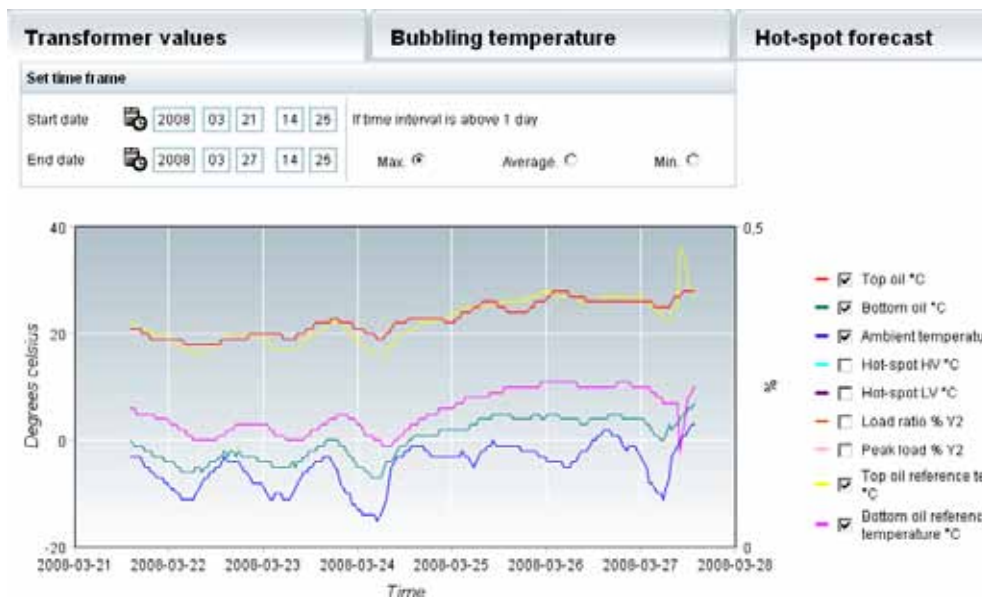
Transformer values

Bubbling temperature

Hot-spot forecast

Set time frame

Start date 2008 03 21 14 25

End date 2008 03 27 14 25

If time interval is above 1 day

Max.

Average.

Min.

40

20

0

-20

Degrees celsius

0,5

%

0

2008-03-21 2008-03-22 2008-03-23 2008-03-24 2008-03-25 2008-03-26 2008-03-27 2008-03-28

Time

Top oil °C

Bottom oil °C

Ambient temperatu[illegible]

Hot-spot HV °C

Hot-spot LV °C

Load ratio % Y2

Peak load % Y2

Top oil reference te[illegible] °C

Bottom oil referenc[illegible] temperature °C